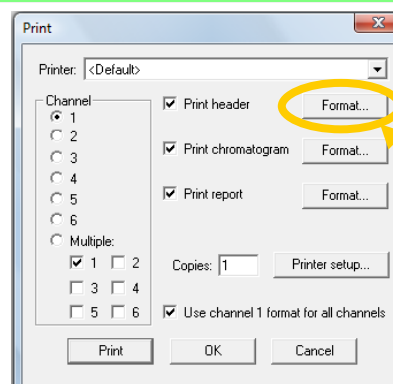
Print

Printer: <Default>

Channel
1
2
3
4
5
6
Multiple:
1
2
3
4
5
6

Print header
Format...

Print chromatogram
Format...

Print report
Format...

Copies: 1
Printer setup...

Use channel 1 format for all channels

Print
OK
Cancel